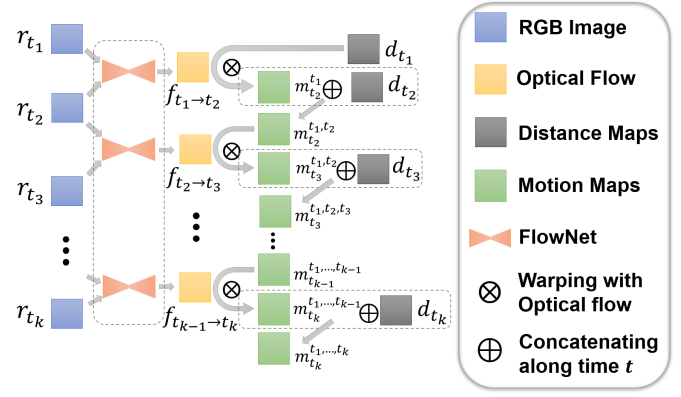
$r_{t_1}$

$r_{t_2}$

$r_{t_3}$

$r_{t_k}$

$f_{t_1 \to t_2}$

$\otimes$

$d_{t_1}$

$m_{t_2}^{t_1}$ $\oplus$ $d_{t_2}$

$m_{t_2}^{t_1,t_2}$

$f_{t_2 \to t_3}$

$\otimes$

$m_{t_3}^{t_1,t_2}$ $\oplus$ $d_{t_3}$

$m_{t_3}^{t_1,t_2,t_3}$

$m_{t_{k-1}}^{t_1,\ldots,t_{k-1}}$

$f_{t_{k-1} \to t_k}$

$\otimes$

$m_{t_k}^{t_1,\ldots,t_{k-1}}$ $\oplus$ $d_{t_k}$

$m_{t_k}^{t_1,\ldots,t_k}$

RGB Image

Optical Flow

Distance Maps

Motion Maps

FlowNet

$\otimes$ Warping with Optical flow

$\oplus$ Concatenating along time $t$